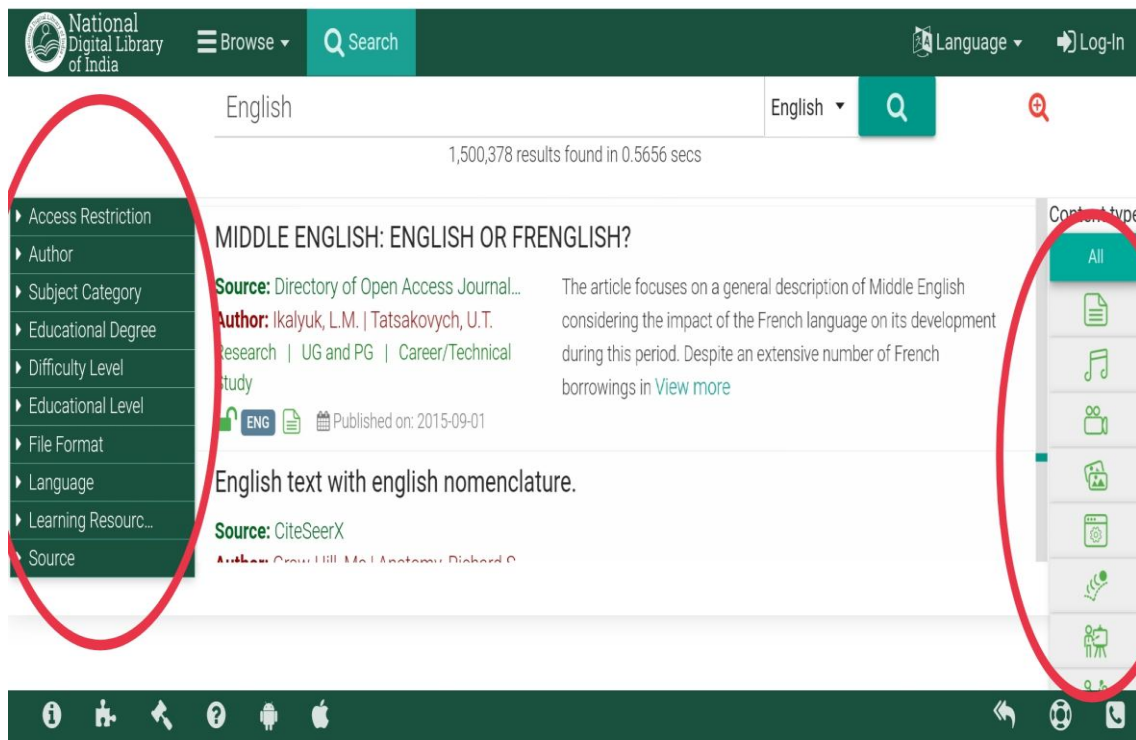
National Digital Library of India

Browse

Search

Language

Log-In

English

English

1,500,378 results found in 0.5656 secs

Access Restriction
Author
Subject Category
Educational Degree
Difficulty Level
Educational Level
File Format
Language
Learning Resourc...
Source

MIDDLE ENGLISH: ENGLISH OR FRENGLISH?

Source: Directory of Open Access Journal...
Author: Ikalyuk, L.M. | Tatsakovych, U.T.
Research | UG and PG | Career/Technical Study

ENG

Published on: 2015-09-01

The article focuses on a general description of Middle English considering the impact of the French language on its development during this period. Despite an extensive number of French borrowings in View more

English text with english nomenclature.

Source: CiteSeerX

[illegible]

Content type

All